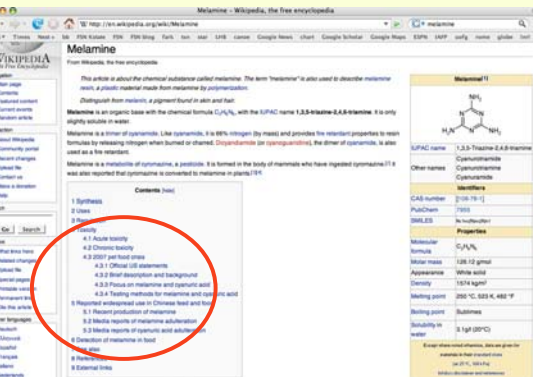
Melamine - Wikipedia, the free encyclopedia

W http://en.wikipedia.org/wiki/Melamine

melamine

Times News bk FSN Kstate FSN FSN blog fark ton star UHS ramen Google News chart Google Scholar Google Maps ESPN IAFP oefg nome globe Intl

Melamine

From Wikipedia, the free encyclopedia

This article is about the chemical substance called melamine. The term "melamine" is also used to describe melamine resin, a plastic material made from melamine by polymerization.

Distinguish from melanin, a pigment found in skin and hair.

Melamine is an organic base with the chemical formula $C_3H_6N_6$, with the IUPAC name 1,3,5-triazine-2,4,6-triamine. It is only slightly soluble in water.

Melamine is a trimer of cyanamide. Like cyanamide, it is 66% nitrogen (by mass) and provides fire retardant properties to resin formulas by releasing nitrogen when burned or charred. Dicyandiamide (or cyanoguanidine), the dimer of cyanamide, is also used as a fire retardant.

Melamine is a metabolite of cyromazine, a pesticide. It is formed in the body of mammals who have ingested cyromazine.[1] It was also reported that cyromazine is converted to melamine in plants.[2][3]

Contents [hide]
1 Synthesis
2 Uses
3 Re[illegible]
4 Toxicity
4.1 Acute toxicity
4.2 Chronic toxicity
4.3 2007 pet food crisis
4.3.1 Official US statements
4.3.2 Brief description and background
4.3.3 Focus on melamine and cyanuric acid
4.3.4 Testing methods for melamine and cyanuric acid
5 Reported widespread use in Chinese feed and food
5.1 Recent production of melamine
5.2 Media reports of melamine adulteration
5.3 Media reports of cyanuric acid adulteration
6 Detection of melamine in food
7 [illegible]
8 References
9 External links

WIKIPEDIA
Main page
Contents
Featured content
Current events
Random article
About Wikipedia
Community portal
Recent changes
Upload file
Contact Wikipedia
Donate to Wikipedia
Help
Go Search
What links here
Related changes
Upload file
Special pages
Printable version
Permanent link
Cite this article
Other languages
Deutsch
Esperanto
Français
Italiano
Nederlands

Melamine[1]

| | |
|---|---|
| IUPAC name | 1,3,5-Triazine-2,4,6-triamine |
| Other names | Cyanurotriamide Cyanurotriamine Cyanuramide |
| **Identifiers** | |
| CAS number | [108-78-1] |
| PubChem | 7955 |
| SMILES | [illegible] |
| **Properties** | |
| Molecular formula | $C_3H_6N_6$ |
| Molar mass | 126.12 g/mol |
| Appearance | White solid |
| Density | 1574 kg/m³ |
| Melting point | 250 °C, 523 K, 482 °F |
| Boiling point | Sublimes |
| Solubility in water | 3.1g/l (20°C) |

Except where noted otherwise, data are given for materials in their standard state (at 25 °C, 100 kPa)
Infobox disclaimer and references